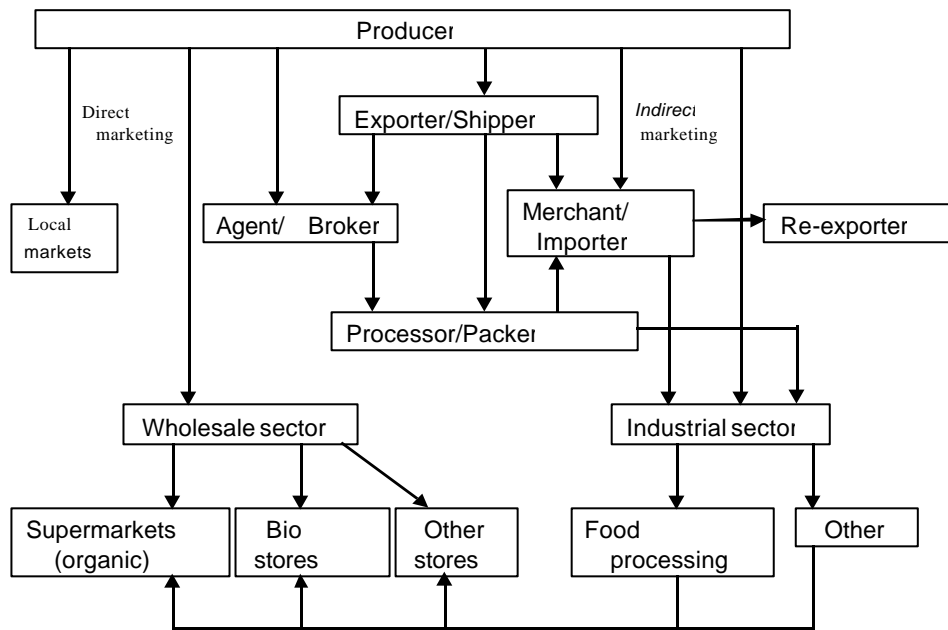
Producer

Direct marketing

Exporter/Shipper

Indirect marketing

Local markets

Agent/ Broker

Merchant/ Importer

Re-exporter

Processor/Packer

Wholesale sector

Industrial sector

Supermarkets (organic)

Bio stores

Other stores

Food processing

Other